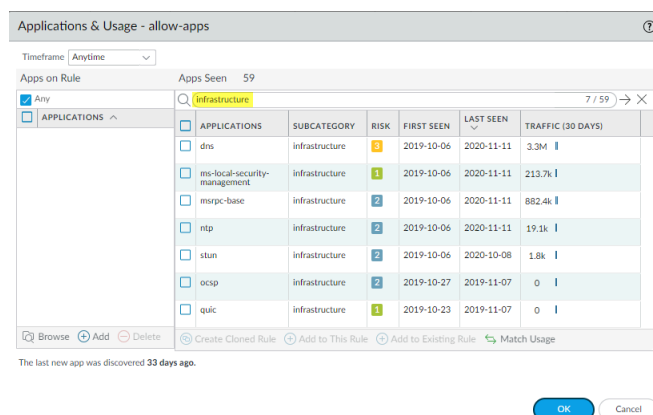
Applications & Usage - allow-apps

?

Timeframe Anytime

Apps on Rule

Apps Seen 59

Any

APPLICATIONS

infrastructure

7 / 59

| APPLICATIONS | SUBCATEGORY | RISK | FIRST SEEN | LAST SEEN | TRAFFIC (30 DAYS) |
|---|---|---|---|---|---|
| dns | infrastructure | 3 | 2019-10-06 | 2020-11-11 | 3.3M |
| ms-local-security-management | infrastructure | 1 | 2019-10-06 | 2020-11-11 | 213.7k |
| msrpc-base | infrastructure | 2 | 2019-10-06 | 2020-11-11 | 882.4k |
| ntp | infrastructure | 2 | 2019-10-06 | 2020-11-11 | 19.1k |
| stun | infrastructure | 2 | 2019-10-06 | 2020-10-08 | 1.8k |
| ocsp | infrastructure | 2 | 2019-10-27 | 2019-11-07 | 0 |
| quic | infrastructure | 1 | 2019-10-23 | 2019-11-07 | 0 |

Browse Add Delete

Create Cloned Rule Add to This Rule Add to Existing Rule Match Usage

The last new app was discovered 33 days ago.

OK Cancel